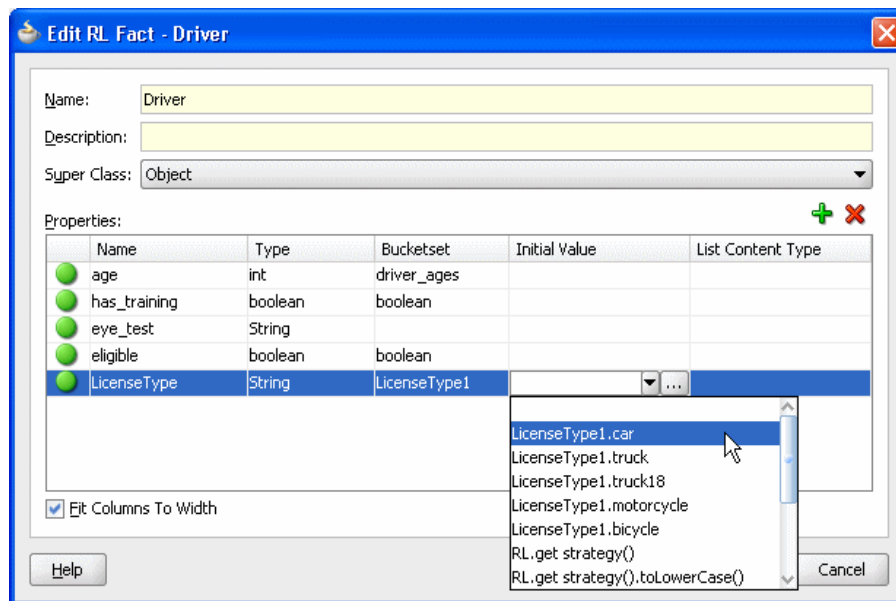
Edit RL Fact - Driver

Name: Driver

Description:

Super Class: Object

Properties:

| | Name | Type | Bucketset | Initial Value | List Content Type |
|---|---|---|---|---|---|
| | age | int | driver_ages | | |
| | has_training | boolean | boolean | | |
| | eye_test | String | | | |
| | eligible | boolean | boolean | | |
| | LicenseType | String | LicenseType1 | ... | |

LicenseType1.car
LicenseType1.truck
LicenseType1.truck18
LicenseType1.motorcycle
LicenseType1.bicycle
RL.get strategy()
RL.get strategy().toLowerCase()

Fit Columns To Width

Help

Cancel